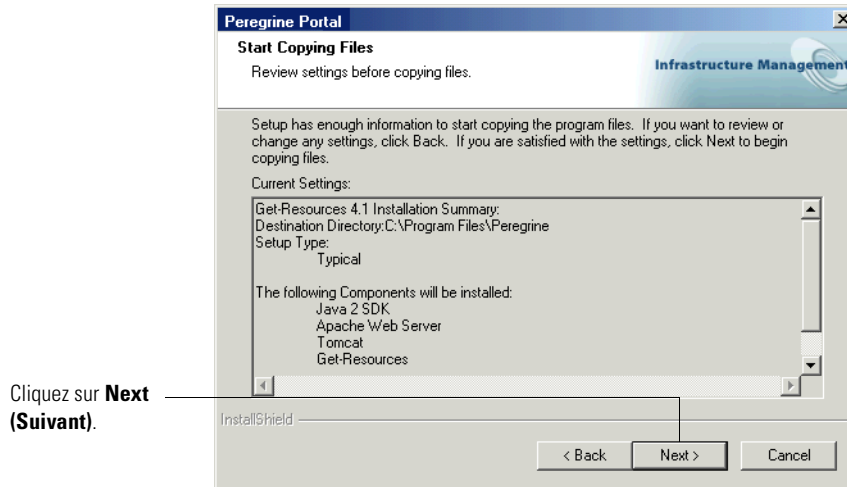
Peregrine Portal

Start Copying Files

Review settings before copying files.

Infrastructure Management

Setup has enough information to start copying the program files. If you want to review or change any settings, click Back. If you are satisfied with the settings, click Next to begin copying files.

Current Settings:

Get-Resources 4.1 Installation Summary:
Destination Directory:C:\Program Files\Peregrine
Setup Type:
Typical

The following Components will be installed:
Java 2 SDK
Apache Web Server
Tomcat
Get-Resources

InstallShield

< Back

Next >

Cancel

Cliquez sur **Next (Suivant)**.